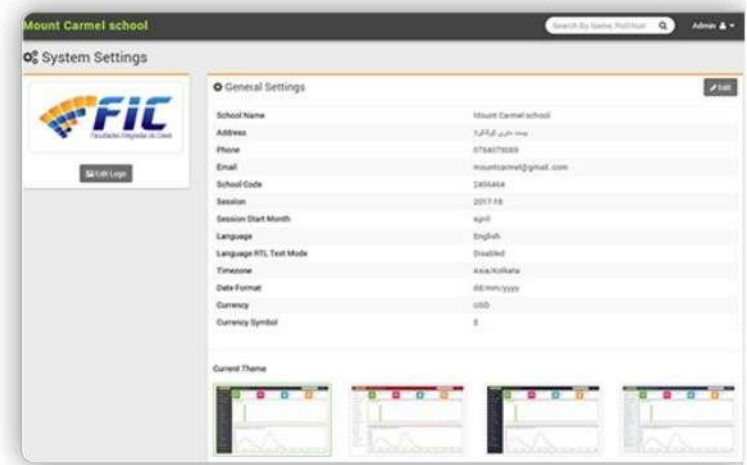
Mount Carmel school

Search By Name, Roll Nun

Admin

System Settings

FIC

Faculdades Integradas do Ceará

Edit Logo

General Settings

Edit

| School Name | Mount Carmel school |
|---|---|
| Address | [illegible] |
| Phone | 0764079089 |
| Email | mountcarmel@gmail.com |
| School Code | 2456464 |
| Session | 2017-18 |
| Session Start Month | April |
| Language | English |
| Language RTL Text Mode | Disabled |
| Timezone | Asia/Kolkata |
| Date Format | dd/mm/yyyy |
| Currency | USD |
| Currency Symbol | $ |

Current Theme